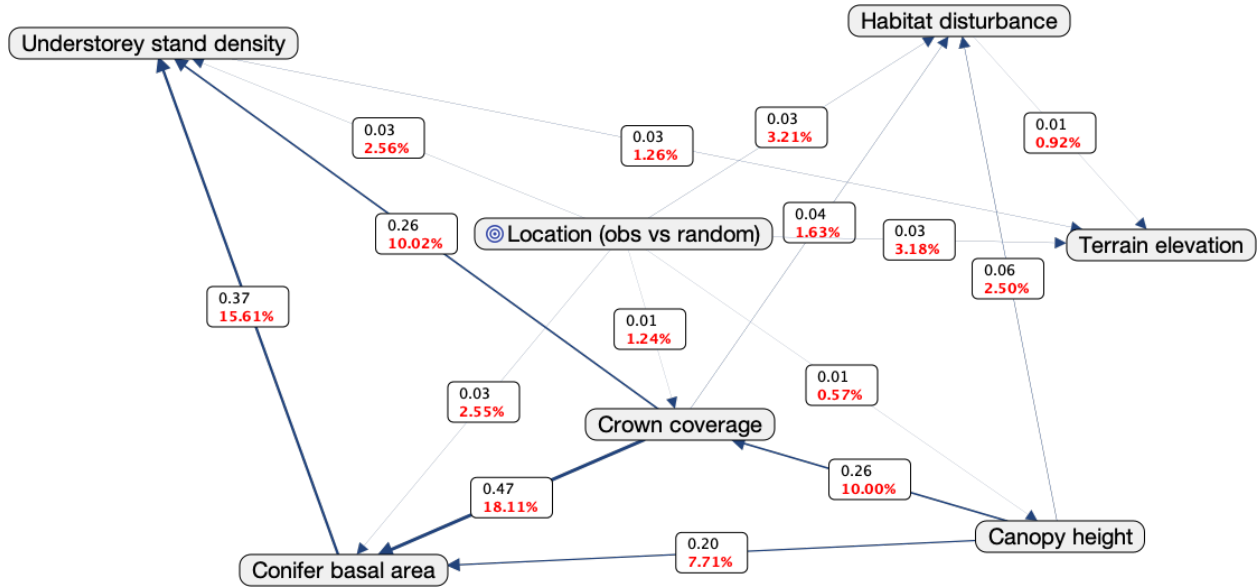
Habitat disturbance

Understorey stand density

0.03
3.21%

0.01
0.92%

0.03
2.56%

0.03
1.26%

0.26
10.02%

Location (obs vs random)

0.04
1.63%

0.03
3.18%

Terrain elevation

0.06
2.50%

0.37
15.61%

0.01
1.24%

0.01
0.57%

0.03
2.55%

Crown coverage

0.26
10.00%

0.47
18.11%

Canopy height

0.20
7.71%

Conifer basal area